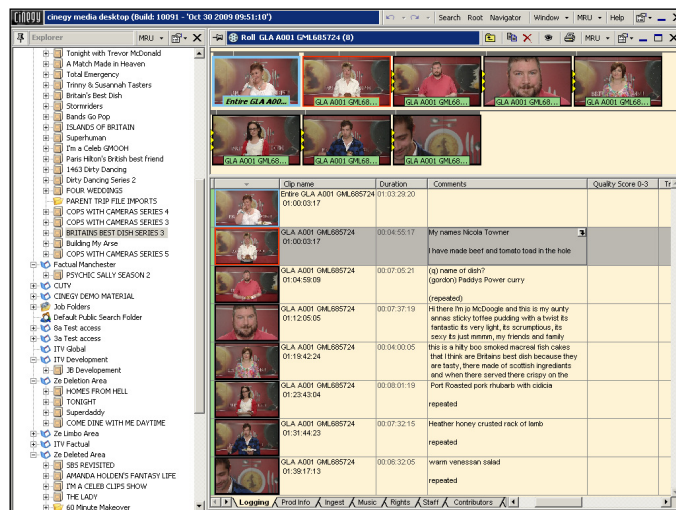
cinegy cinegy media desktop (Build: 10091 - 'Oct 30 2009 09:51:10')

Search Root Navigator Window MRU Help

Explorer MRU

Roll GLA A001 GML685724 (8) MRU

Tonight with Trevor McDonald
A Match Made in Heaven
Total Emergency
Trinny & Susannah Tasters
Britain's Best Dish
Stormriders
Bands Go Pop
ISLANDS OF BRITAIN
Superhuman
I'm a Celeb GMOOH
Paris Hilton's British best friend
1463 Dirty Dancing
Dirty Dancing Series 2
FOUR WEDDINGS
PARENT TRIP FILE IMPORTS
COPS WITH CAMERAS SERIES 4
COPS WITH CAMERAS SERIES 3
BRITAINS BEST DISH SERIES 3
Building My Arse
COPS WITH CAMERAS SERIES 5
Factual Manchester
PSYCHIC SALLY SEASON 2
CUTV
CINEGY DEMO MATERIAL
Job Folders
Default Public Search Folder
8a Test access
3a Test access
ITV Global
ITV Development
JB Development
Ze Deletion Area
HOMES FROM HELL
TONIGHT
Superdaddy
COME DINE WITH ME DAYTIME
Ze Limbo Area
ITV Factual
Ze Deleted Area
SBS REVISITED
AMANDA HOLDEN'S FANTASY LIFE
I'M A CELEB CLIPS SHOW
THE LADY
60 Minute Makeover

Entire GLA A00... GLA A001 GML68... GLA A001 GML68... GLA A001 GML68... GLA A001 GML68... GLA A001 GML68... GLA A001 GML68... GLA A001 GML68...

| | Clip name | Duration | Comments | Quality Score 0-3 | Tr |
|---|---|---|---|---|---|
| | Entire GLA A001 GML685724 01:00:03:17 | 01:03:29:20 | | | |
| | GLA A001 GML685724 01:00:03:17 | 00:04:55:17 | My names Nicola Towner<br>I have made beef and tomato toad in the hole | | |
| | GLA A001 GML685724 01:04:59:09 | 00:07:05:21 | (q) name of dish?<br>(gordon) Paddys Power curry<br>(repeated) | | |
| | GLA A001 GML685724 01:12:05:05 | 00:07:37:19 | Hi there I'm jo McDoogle and this is my aunty annas sticky toffee pudding with a twist its fantastic its very light, its scrumptious, its sexy its just mmmm, my friends and family | | |
| | GLA A001 GML685724 01:19:42:24 | 00:04:00:05 | this is a nifty boo smoked macerel fish cakes that I think are Britains best dish because they are tasty, there made of scottish ingrediants and when there served there crispy on the | | |
| | GLA A001 GML685724 01:23:43:04 | 00:08:01:19 | Port Roasted pork rhubarb with cidicia<br>repeated | | |
| | GLA A001 GML685724 01:31:44:23 | 00:07:32:15 | Heather honey crusted rack of lamb<br>repeated | | |
| | GLA A001 GML685724 01:39:17:13 | 00:06:32:05 | warm venessan salad<br>repeated | | |

Logging Prod Info Ingest Music Rights Staff Contributors